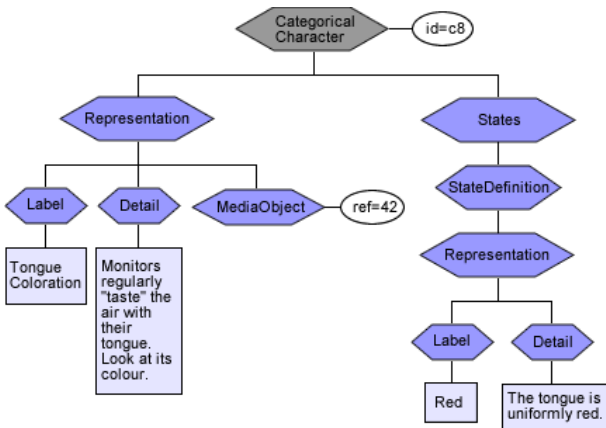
Categorical Character

id=c8

Representation

States

Label

Detail

MediaObject

ref=42

StateDefinition

Tongue Coloration

Monitors regularly "taste" the air with their tongue. Look at its colour.

Representation

Label

Detail

Red

The tongue is uniformly red.